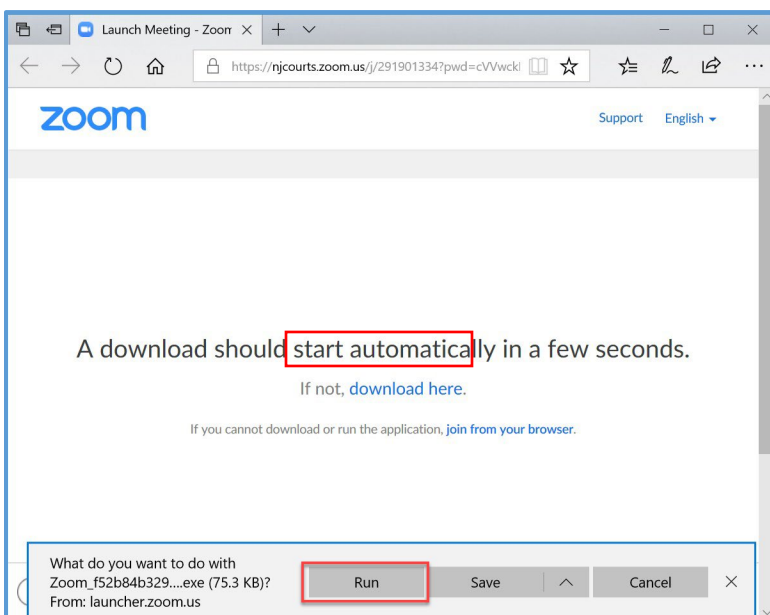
Launch Meeting - Zoom

https://njcourts.zoom.us/j/291901334?pwd=cVVwckl

zoom

Support English

A download should start automatically in a few seconds.

If not, download here.

If you cannot download or run the application, join from your browser.

What do you want to do with Zoom_f52b84b329....exe (75.3 KB)?
From: launcher.zoom.us

Run

Save

Cancel